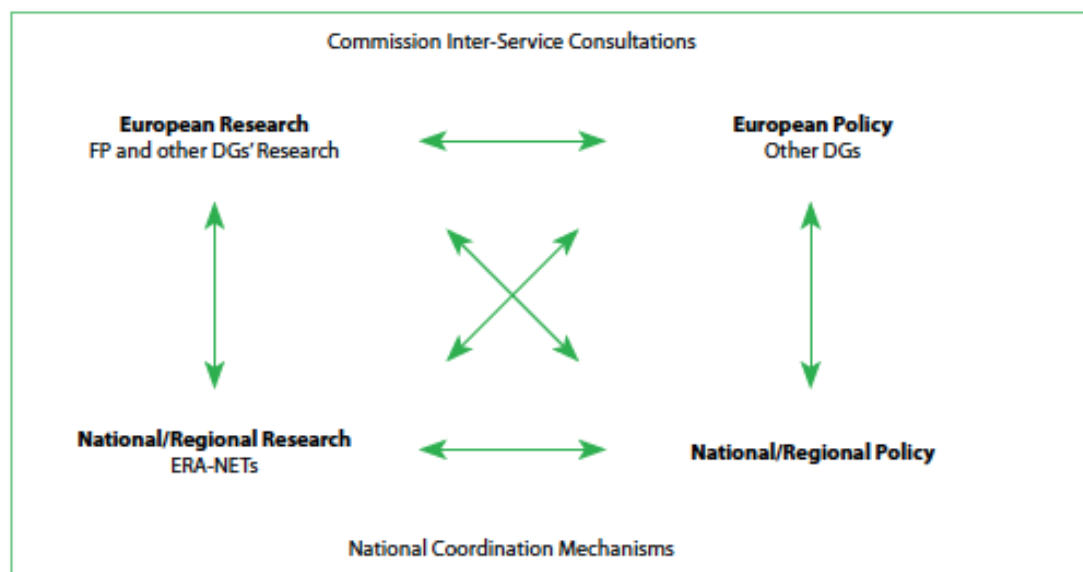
Commission Inter-Service Consultations

**European Research**
FP and other DGs' Research

**European Policy**
Other DGs

**National/Regional Research**
ERA-NETs

**National/Regional Policy**

National Coordination Mechanisms